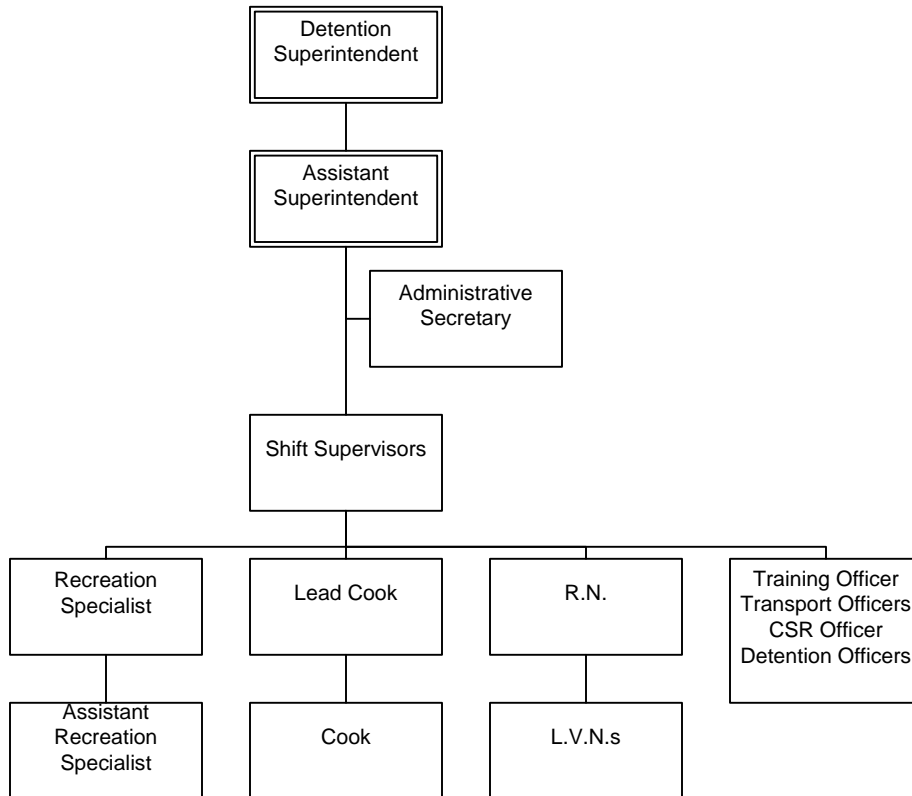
Detention Superintendent

Assistant Superintendent

Administrative Secretary

Shift Supervisors

Recreation Specialist

Lead Cook

R.N.

Training Officer
Transport Officers
CSR Officer
Detention Officers

Assistant Recreation Specialist

Cook

L.V.N.s